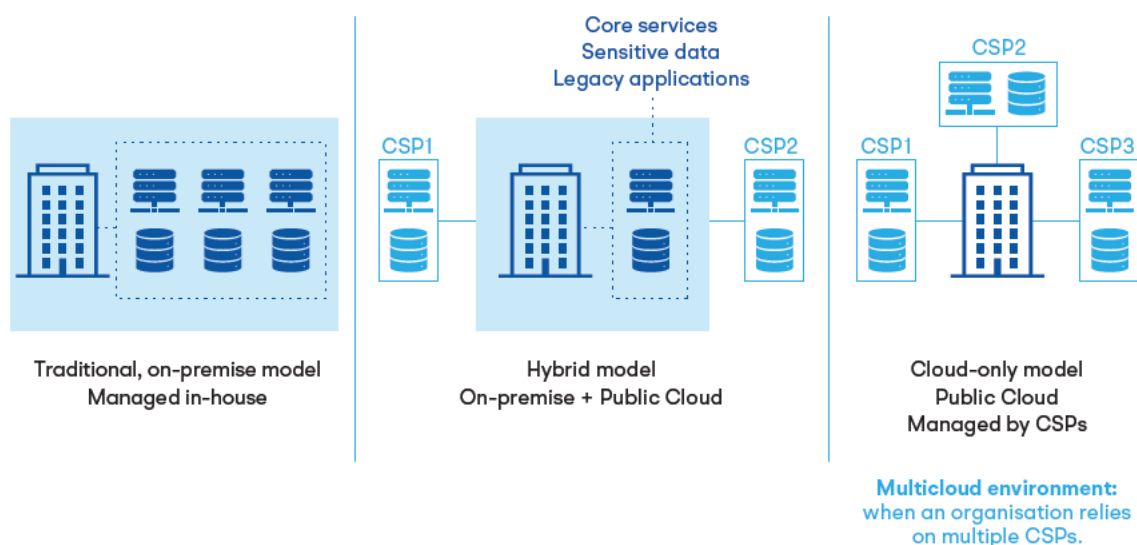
Traditional, on-premise model
Managed in-house

Core services
Sensitive data
Legacy applications

CSP1

CSP2

Hybrid model
On-premise + Public Cloud

CSP2

CSP1

CSP3

Cloud-only model
Public Cloud
Managed by CSPs

Multicloud environment:
when an organisation relies on multiple CSPs.